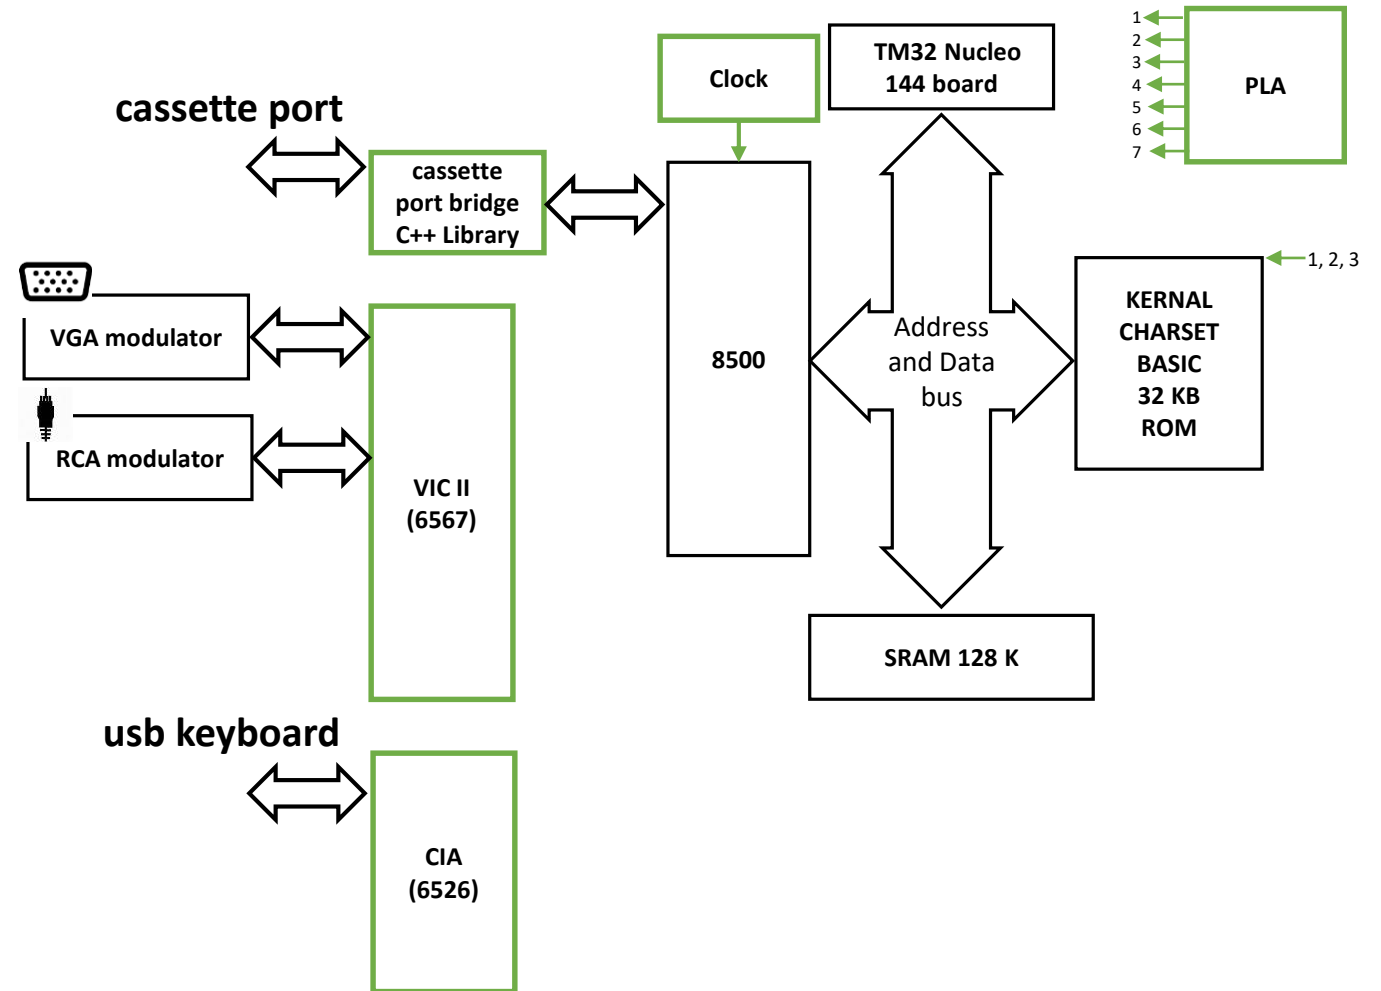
Clock

TM32 Nucleo 144 board

1
2
3
4
5
6
7

PLA

cassette port

cassette port bridge C++ Library

1, 2, 3

VGA modulator

RCA modulator

8500

Address and Data bus

KERNAL CHARSET BASIC 32 KB ROM

VIC II (6567)

SRAM 128 K

usb keyboard

CIA (6526)